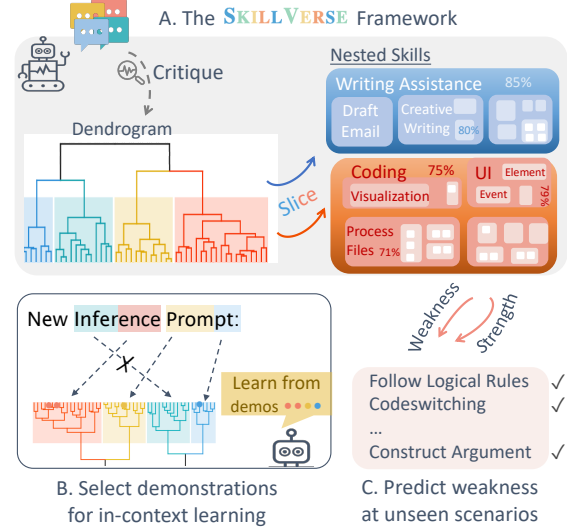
A. The SKILLVERSE Framework

Critique

Dendrogram

Slice

Nested Skills

Writing Assistance 85%

Draft Email

Creative Writing 80%

Coding 75%

Visualization

UI Element

Event 79%

Process Files 71%

New Inference Prompt:

Learn from demos

Weakness

Strength

Follow Logical Rules ✓
Codeswitching ✓
...
Construct Argument ✓

B. Select demonstrations for in-context learning

C. Predict weakness at unseen scenarios